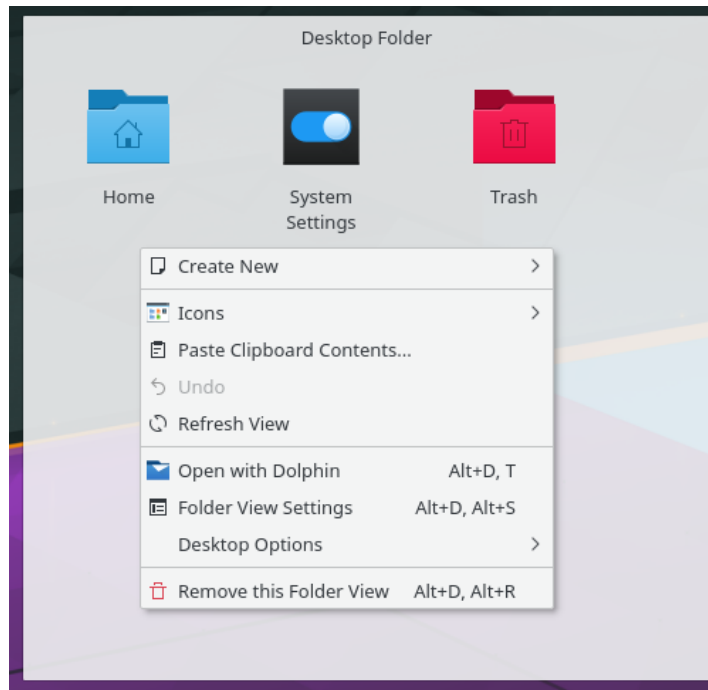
Desktop Folder

Home

System Settings

Trash

Create New

Icons

Paste Clipboard Contents...

Undo

Refresh View

Open with Dolphin Alt+D, T

Folder View Settings Alt+D, Alt+S

Desktop Options

Remove this Folder View Alt+D, Alt+R